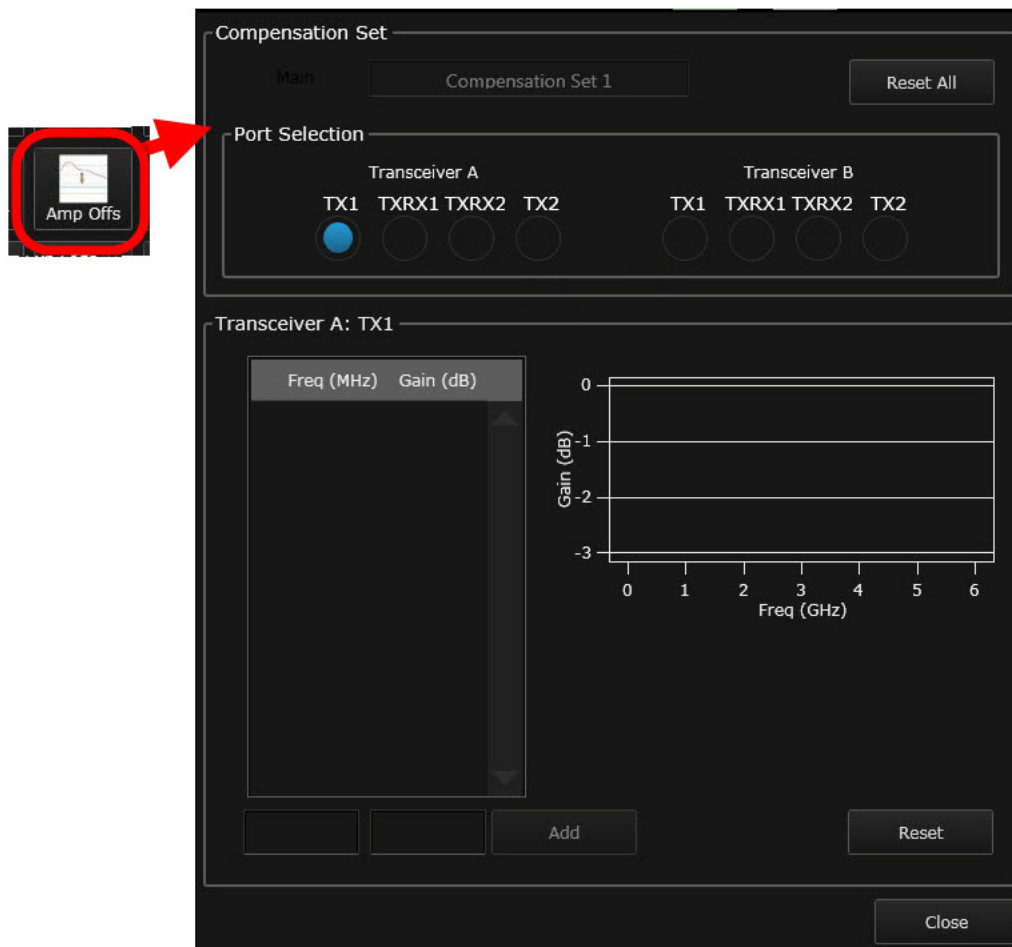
Amp Offs

Compensation Set

Main

Compensation Set 1

Reset All

Port Selection

Transceiver A

TX1 TXRX1 TXRX2 TX2

Transceiver B

TX1 TXRX1 TXRX2 TX2

Transceiver A: TX1

| Freq (MHz) | Gain (dB) |
|---|---|

0
-1
-2
-3
Gain (dB)
0 1 2 3 4 5 6
Freq (GHz)

Add

Reset

Close